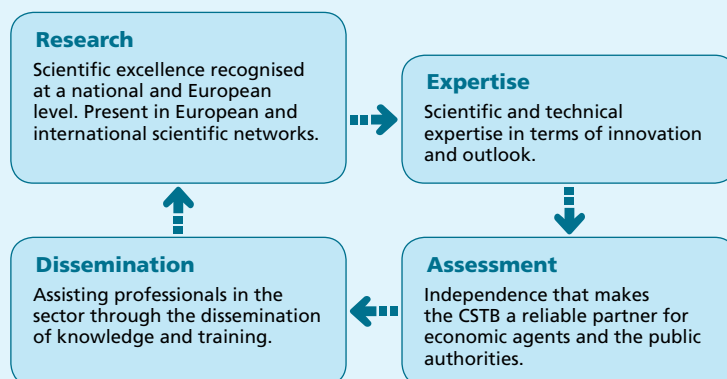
Research
Scientific excellence recognised at a national and European level. Present in European and international scientific networks.

Expertise
Scientific and technical expertise in terms of innovation and outlook.

Assessment
Independence that makes the CSTB a reliable partner for economic agents and the public authorities.

Dissemination
Assisting professionals in the sector through the dissemination of knowledge and training.